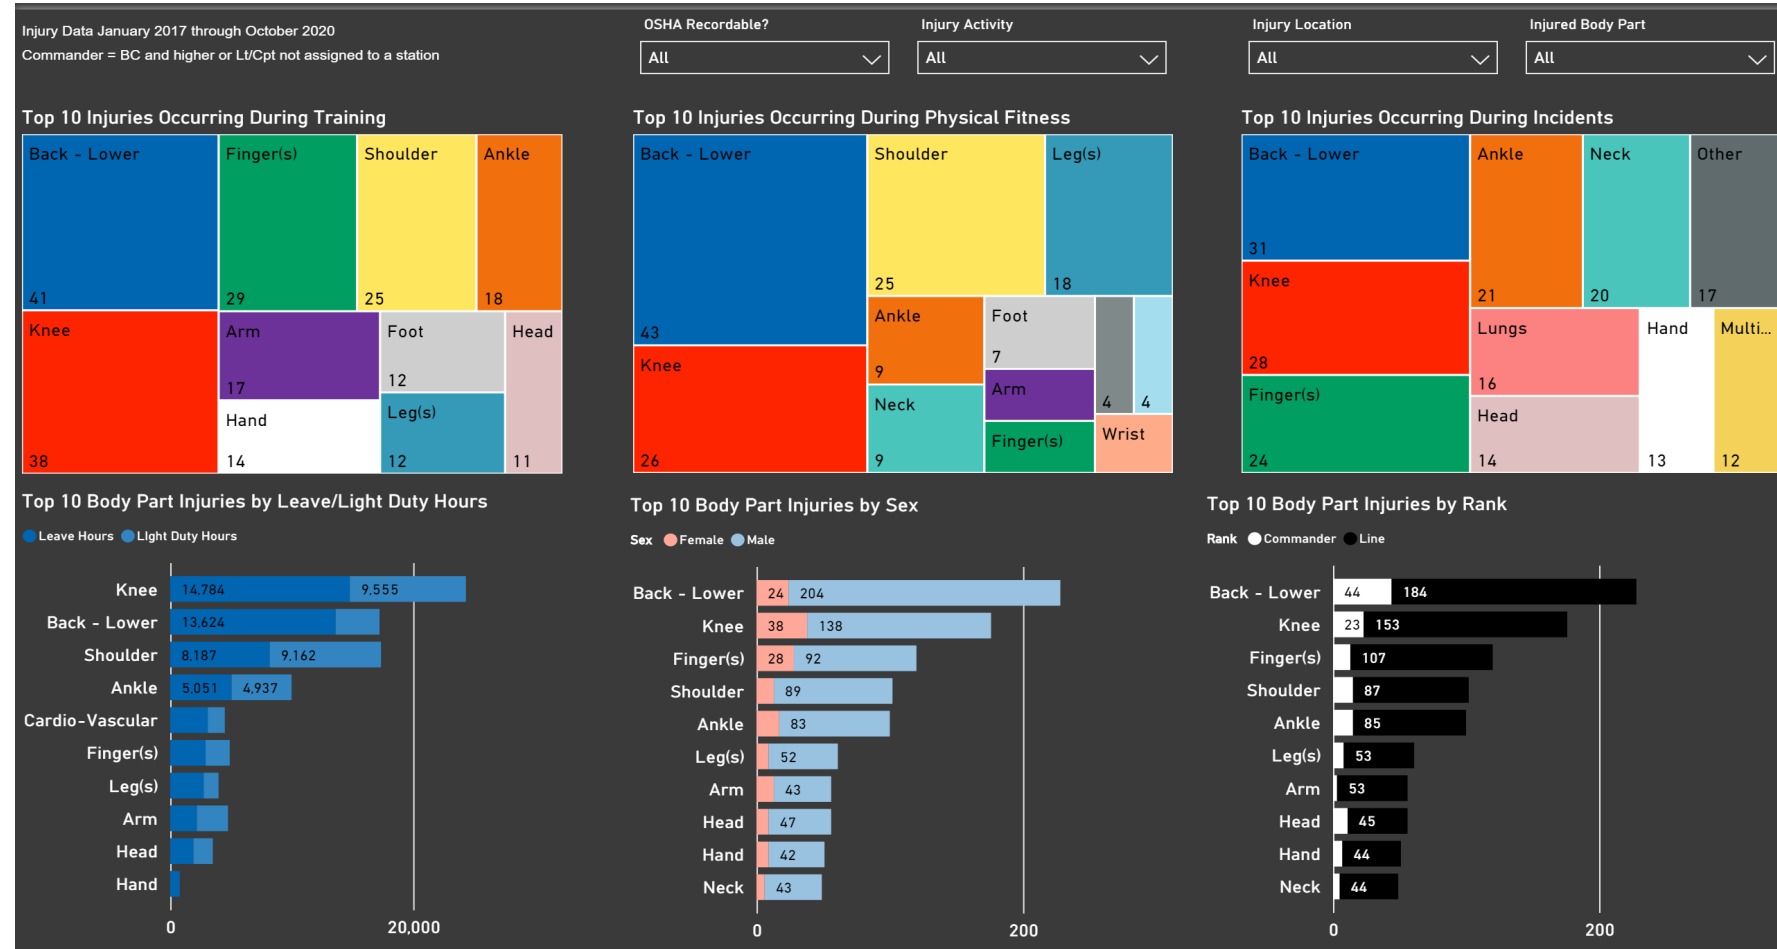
Injury Data January 2017 through October 2020
Commander = BC and higher or Lt/Cpt not assigned to a station

OSHA Recordable?
All

Injury Activity
All

Injury Location
All

Injured Body Part
All

Top 10 Injuries Occurring During Training

Back - Lower 41
Finger(s) 29
Shoulder 25
Ankle 18
Knee 38
Arm 17
Foot 12
Head 11
Hand 14
Leg(s) 12

Top 10 Injuries Occurring During Physical Fitness

Back - Lower 43
Shoulder 25
Leg(s) 18
Knee 26
Ankle 9
Foot 7
4
4
Arm
Neck 9
Finger(s)
Wrist

Top 10 Injuries Occurring During Incidents

Back - Lower 31
Ankle 21
Neck 20
Other 17
Knee 28
Lungs 16
Hand 13
Multi... 12
Finger(s) 24
Head 14

Top 10 Body Part Injuries by Leave/Light Duty Hours

Leave Hours Light Duty Hours

| | Leave Hours | Light Duty Hours |
|---|---|---|
| Knee | 14,784 | 9,555 |
| Back - Lower | 13,624 | |
| Shoulder | 8,187 | 9,162 |
| Ankle | 5,051 | 4,937 |
| Cardio-Vascular | | |
| Finger(s) | | |
| Leg(s) | | |
| Arm | | |
| Head | | |
| Hand | | |

0 20,000

Top 10 Body Part Injuries by Sex

Sex Female Male

| | Female | Male |
|---|---|---|
| Back - Lower | 24 | 204 |
| Knee | 38 | 138 |
| Finger(s) | 28 | 92 |
| Shoulder | | 89 |
| Ankle | | 83 |
| Leg(s) | | 52 |
| Arm | | 43 |
| Head | | 47 |
| Hand | | 42 |
| Neck | | 43 |

0 200

Top 10 Body Part Injuries by Rank

Rank Commander Line

| | Commander | Line |
|---|---|---|
| Back - Lower | 44 | 184 |
| Knee | 23 | 153 |
| Finger(s) | | 107 |
| Shoulder | | 87 |
| Ankle | | 85 |
| Leg(s) | | 53 |
| Arm | | 53 |
| Head | | 45 |
| Hand | | 44 |
| Neck | | 44 |

0 200